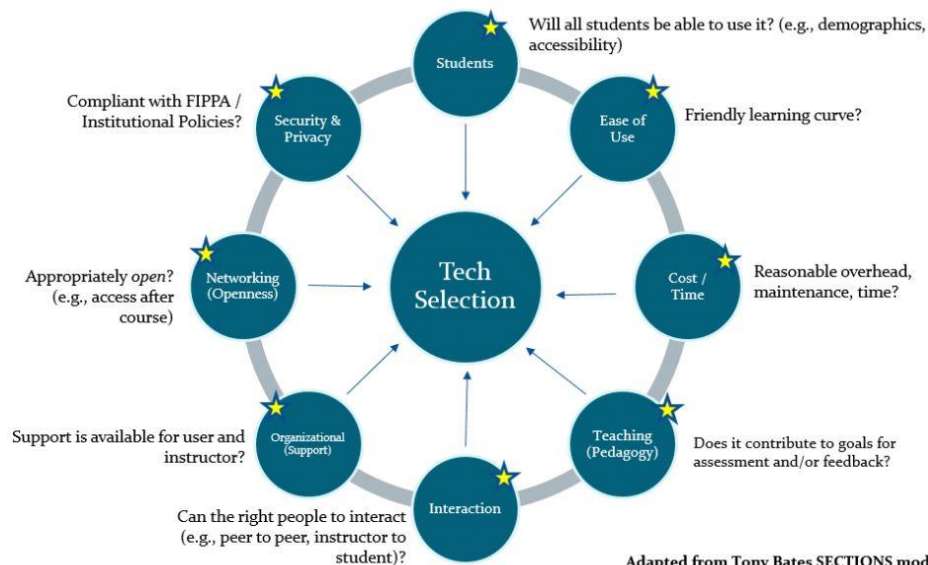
Students

Will all students be able to use it? (e.g., demographics, accessibility)

Ease of Use

Friendly learning curve?

Cost / Time

Reasonable overhead, maintenance, time?

Teaching (Pedagogy)

Does it contribute to goals for assessment and/or feedback?

Interaction

Can the right people to interact (e.g., peer to peer, instructor to student)?

Organizational (Support)

Support is available for user and instructor?

Networking (Openness)

Appropriately *open*? (e.g., access after course)

Security & Privacy

Compliant with FIPPA / Institutional Policies?

Tech Selection

Adapted from Tony Bates SECTIONS mod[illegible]